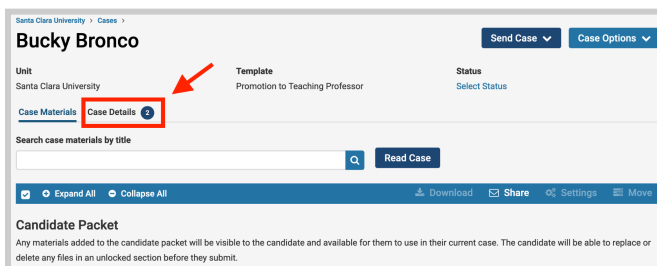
Santa Clara University > Cases >

Bucky Bronco

Send Case

Case Options

Unit
Santa Clara University

Template
Promotion to Teaching Professor

Status
Select Status

Case Materials

Case Details 2

Search case materials by title

Read Case

Expand All

Collapse All

Download

Share

Settings

Move

Candidate Packet

Any materials added to the candidate packet will be visible to the candidate and available for them to use in their current case. The candidate will be able to replace or delete any files in an unlocked section before they submit.